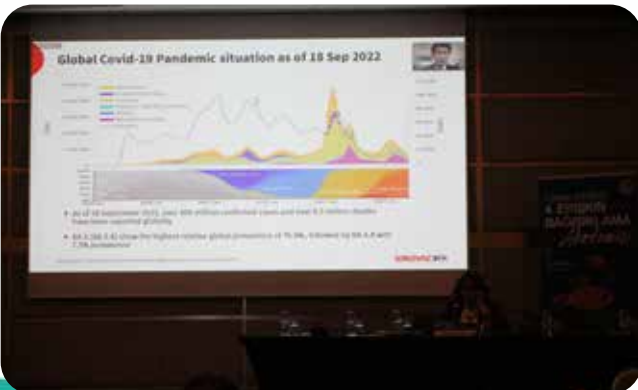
Global Covid-19 Pandemic situation as of 18 Sep 2022

As of 18 September 2022, over 600 million confirmed cases and over 6.5 million deaths have been reported globally.

BA.5 (BA.5.X) show the highest relative global prevalence of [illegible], followed by BA.4.X with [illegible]

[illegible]